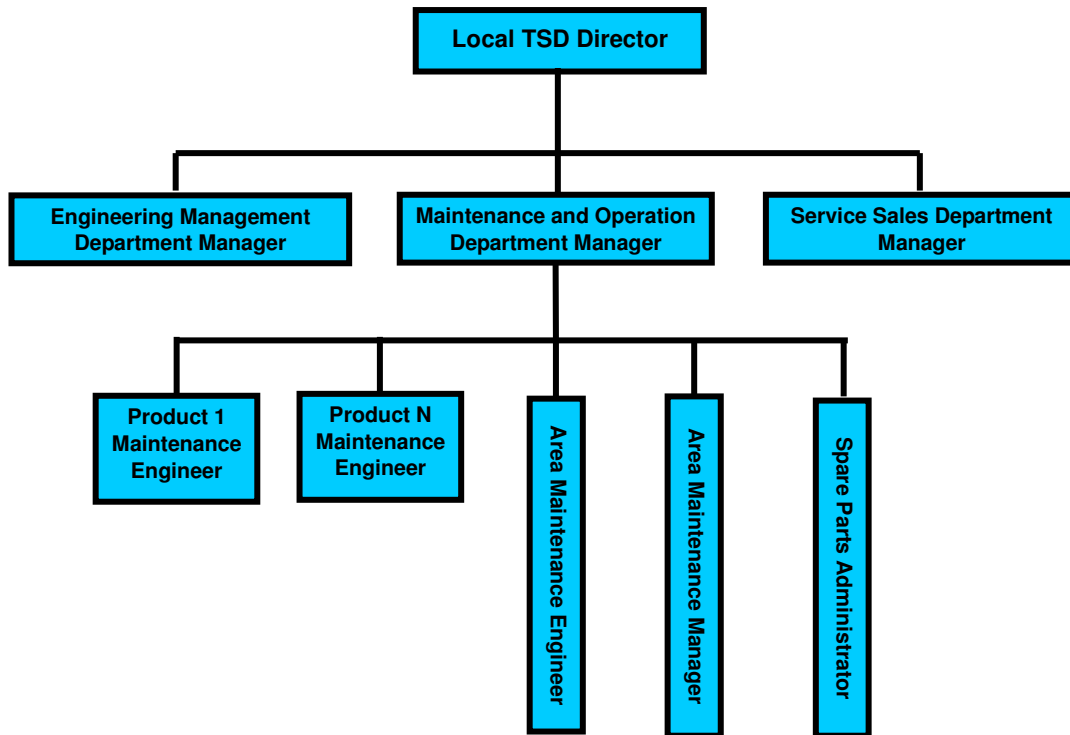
Local TSD Director

Engineering Management Department Manager

Maintenance and Operation Department Manager

Service Sales Department Manager

Product 1 Maintenance Engineer

Product N Maintenance Engineer

Area Maintenance Engineer

Area Maintenance Manager

Spare Parts Administrator